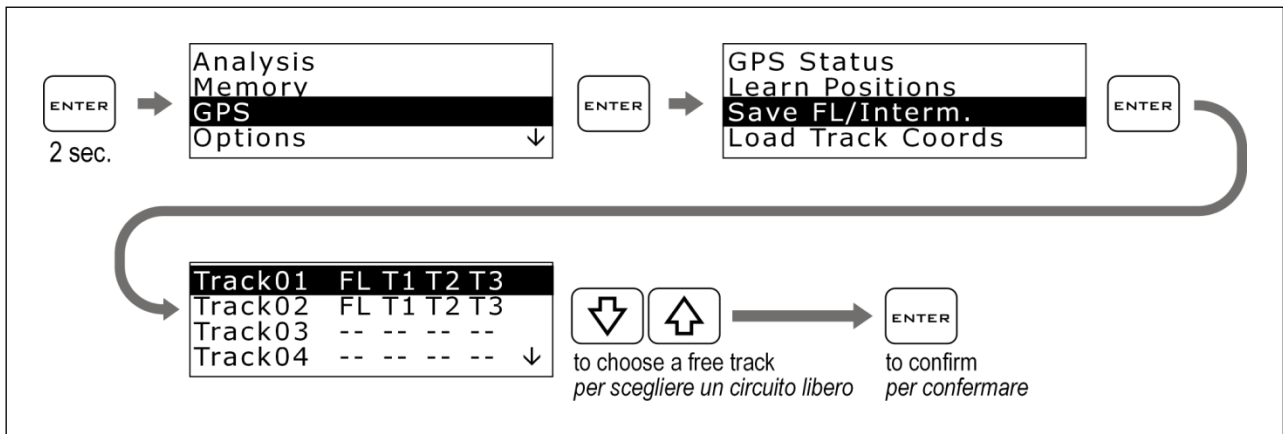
ENTER
2 sec.

Analysis
Memory
GPS
Options ↓

ENTER

GPS Status
Learn Positions
Save FL/Interm.
Load Track Coords

ENTER

Track01 FL T1 T2 T3
Track02 FL T1 T2 T3
Track03 -- -- -- --
Track04 -- -- -- -- ↓

to choose a free track
*per scegliere un circuito libero*

ENTER
to confirm
*per confermare*